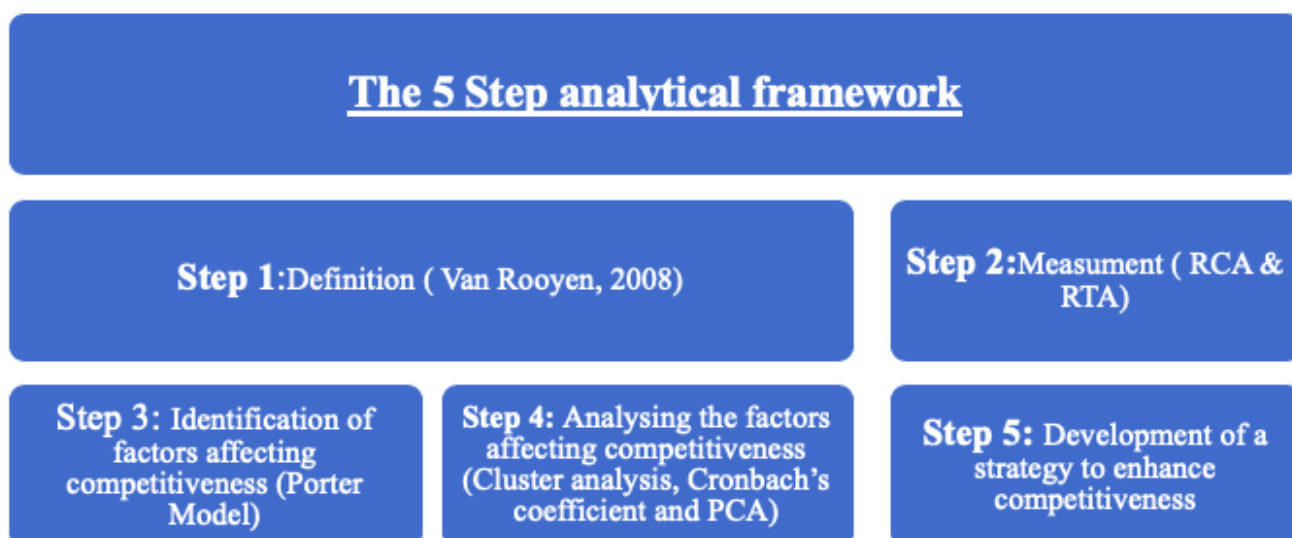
The 5 Step analytical framework

Step 1:Definition ( Van Rooyen, 2008)

Step 2:Measument ( RCA & RTA)

Step 3: Identification of factors affecting competitiveness (Porter Model)

Step 4: Analysing the factors affecting competitiveness (Cluster analysis, Cronbach's coefficient and PCA)

Step 5: Development of a strategy to enhance competitiveness